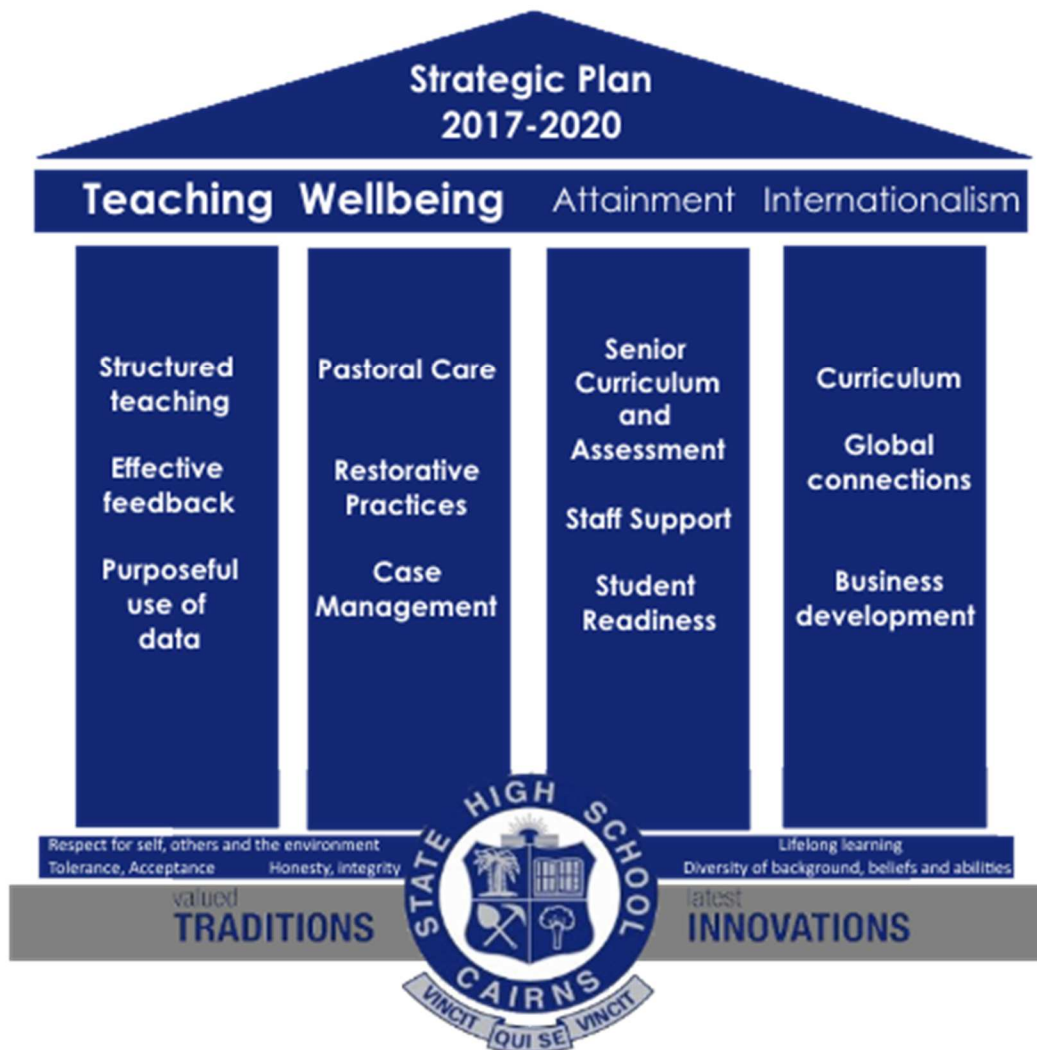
Strategic Plan
2017-2020

Teaching Wellbeing Attainment Internationalism

Structured teaching

Effective feedback

Purposeful use of data

Pastoral Care

Restorative Practices

Case Management

Senior Curriculum and Assessment

Staff Support

Student Readiness

Curriculum

Global connections

Business development

Respect for self, others and the environment
Tolerance, Acceptance Honesty, integrity

Lifelong learning
Diversity of background, beliefs and abilities

valued
TRADITIONS

STATE HIGH SCHOOL
CAIRNS
VINCIT QUI SE VINCIT

latest
INNOVATIONS